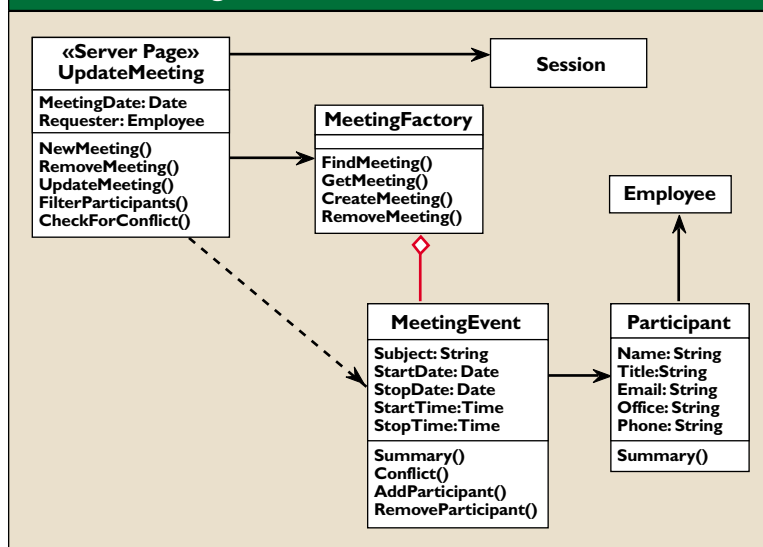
«Server Page»
UpdateMeeting

MeetingDate: Date
Requester: Employee

NewMeeting()
RemoveMeeting()
UpdateMeeting()
FilterParticipants()
CheckForConflict()

Session

MeetingFactory

FindMeeting()
GetMeeting()
CreateMeeting()
RemoveMeeting()

Employee

MeetingEvent

Subject: String
StartDate: Date
StopDate: Date
StartTime:Time
StopTime:Time

Summary()
Conflict()
AddParticipant()
RemoveParticipant()

Participant

Name: String
Title:String
Email: String
Office: String
Phone: String

Summary()